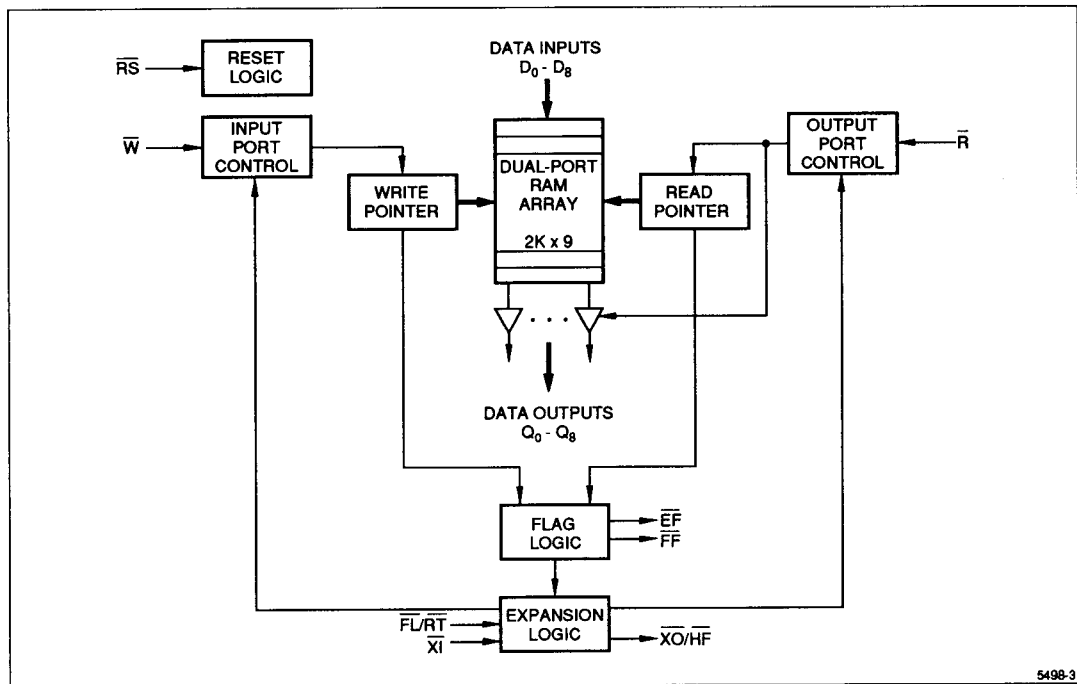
$\overline{RS}$

RESET LOGIC

DATA INPUTS
$D_0$ - $D_8$

$\overline{W}$

INPUT PORT CONTROL

OUTPUT PORT CONTROL

$\overline{R}$

WRITE POINTER

DUAL-PORT RAM ARRAY

2K x 9

READ POINTER

DATA OUTPUTS
$Q_0$ - $Q_8$

FLAG LOGIC

$\overline{EF}$

$\overline{FF}$

$\overline{FL}/\overline{RT}$

$\overline{XI}$

EXPANSION LOGIC

$\overline{XO}/\overline{HF}$

5498-3